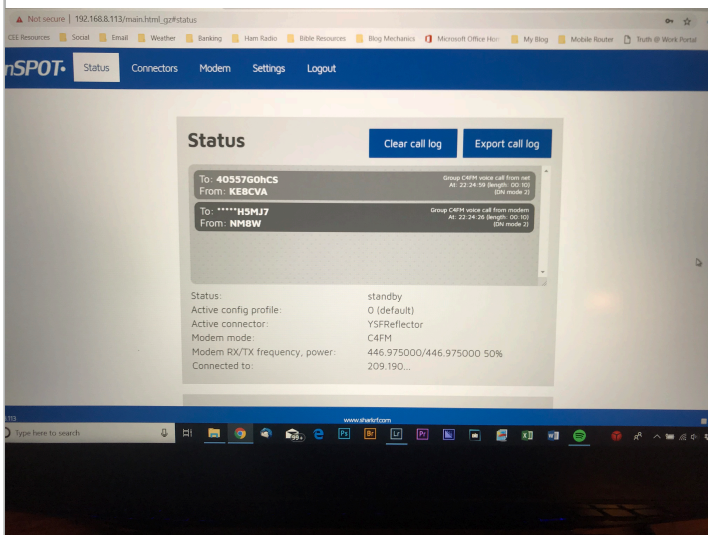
Not secure | 192.168.8.113/main.html_gz#status

CSE Resources Social Email Weather Banking Ham Radio Bible Resources Blog Mechanics Microsoft Office Hom My Blog Mobile Router Truth @ Work Portal

nSPOT Status Connectors Modem Settings Logout

Status

Clear call log Export call log

To: 40557G0hCS
From: KE8CVA
Group C4FM voice call from net
At: 22:24:59 (length: 00:10)
(DN mode 2)

To: *****H5MJ7
From: NM8W
Group C4FM voice call from modem
At: 22:24:26 (length: 00:10)
(DN mode 2)

| | |
|---|---|
| Status: | standby |
| Active config profile: | 0 (default) |
| Active connector: | YSFReflector |
| Modem mode: | C4FM |
| Modem RX/TX frequency, power: | 446.975000/446.975000 50% |
| Connected to: | 209.190... |

www.sharkrf.com

Type here to search